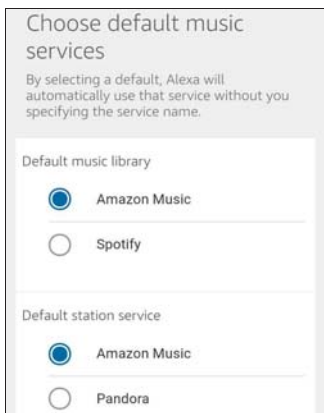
Choose default music services

By selecting a default, Alexa will automatically use that service without you specifying the service name.

Default music library

Amazon Music

Spotify

Default station service

Amazon Music

Pandora